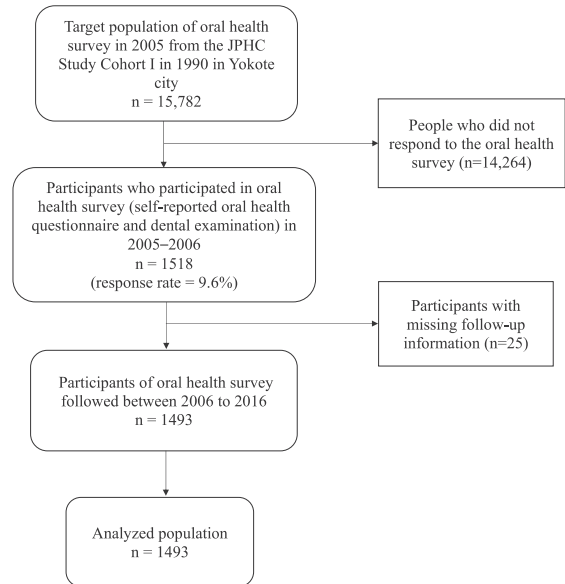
Target population of oral health survey in 2005 from the JPHC Study Cohort I in 1990 in Yokote city
n = 15,782

People who did not respond to the oral health survey (n=14,264)

Participants who participated in oral health survey (self-reported oral health questionnaire and dental examination) in 2005–2006
n = 1518
(response rate = 9.6%)

Participants with missing follow-up information (n=25)

Participants of oral health survey followed between 2006 to 2016
n = 1493

Analyzed population
n = 1493